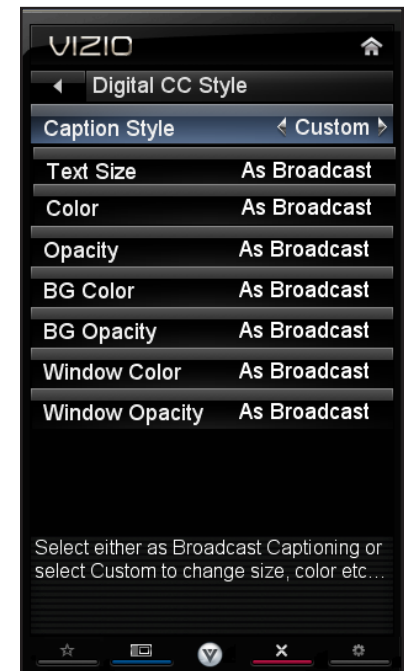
VIZIO

Digital CC Style

| Caption Style | Custom |
|---|---|
| Text Size | As Broadcast |
| Color | As Broadcast |
| Opacity | As Broadcast |
| BG Color | As Broadcast |
| BG Opacity | As Broadcast |
| Window Color | As Broadcast |
| Window Opacity | As Broadcast |

Select either as Broadcast Captioning or select Custom to change size, color etc...